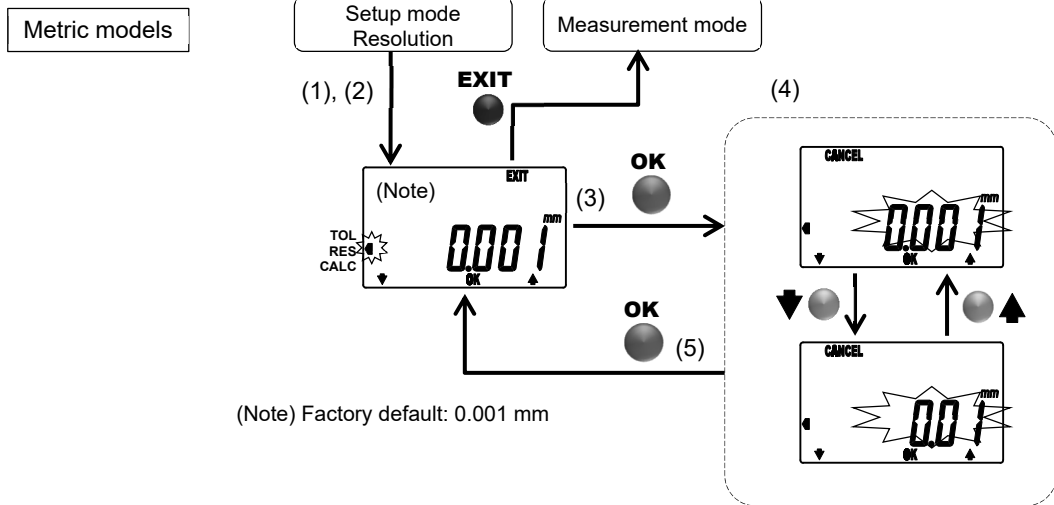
Metric models

Setup mode
Resolution

Measurement mode

(1), (2)

EXIT

(4)

EXIT

(Note)

mm

TOL
RES
CALC

0.001

OK

(3)

OK

CANCEL

mm

0.001

OK

OK

(5)

CANCEL

mm

0.01

OK

(Note) Factory default: 0.001 mm